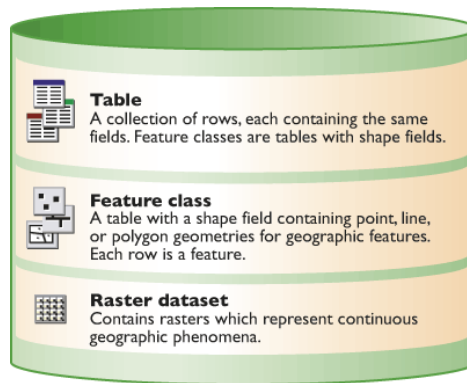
**Table**
A collection of rows, each containing the same fields. Feature classes are tables with shape fields.

**Feature class**
A table with a shape field containing point, line, or polygon geometries for geographic features. Each row is a feature.

**Raster dataset**
Contains rasters which represent continuous geographic phenomena.